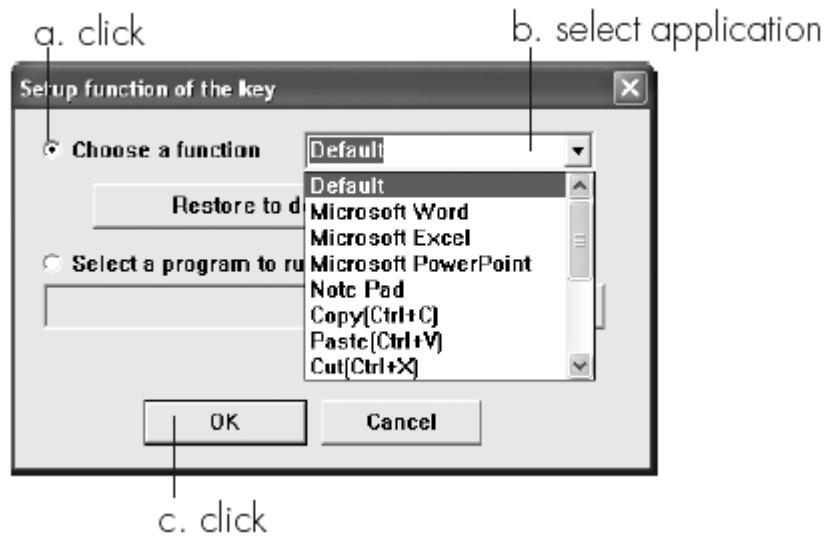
a. click

b. select application

Setup function of the key

Choose a function

Default

Default
Microsoft Word
Microsoft Excel
Microsoft PowerPoint
Note Pad
Copy(Ctrl+C)
Paste(Ctrl+V)
Cut(Ctrl+X)

Restore to d

Select a program to ru

OK

Cancel

c. click